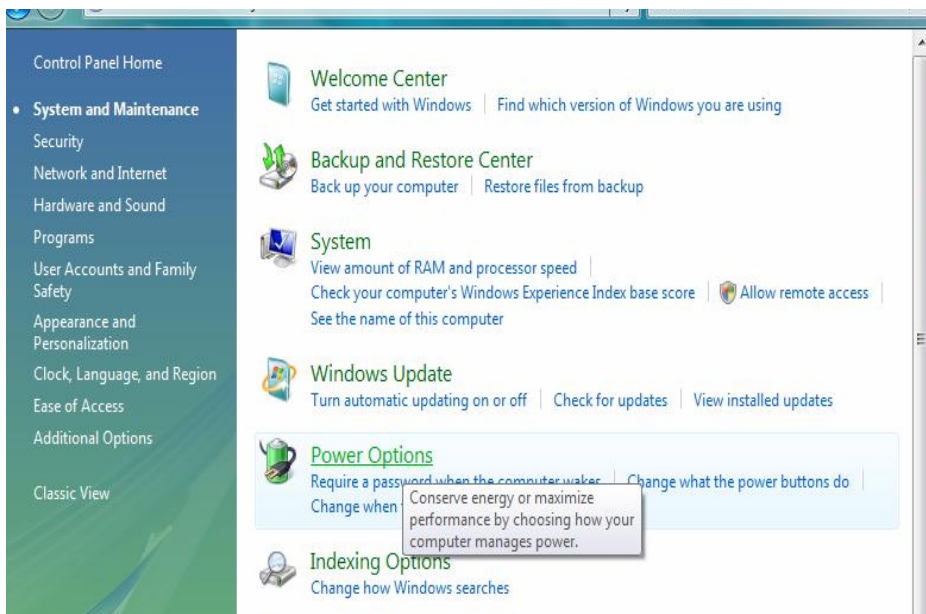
Control Panel Home

• System and Maintenance

Security

Network and Internet

Hardware and Sound

Programs

User Accounts and Family Safety

Appearance and Personalization

Clock, Language, and Region

Ease of Access

Additional Options

Classic View

Welcome Center
Get started with Windows | Find which version of Windows you are using

Backup and Restore Center
Back up your computer | Restore files from backup

System
View amount of RAM and processor speed |
Check your computer's Windows Experience Index base score | Allow remote access |
See the name of this computer

Windows Update
Turn automatic updating on or off | Check for updates | View installed updates

Power Options
Require a password when the computer wakes | Change what the power buttons do |
Change when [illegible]

Conserve energy or maximize performance by choosing how your computer manages power.

Indexing Options
Change how Windows searches